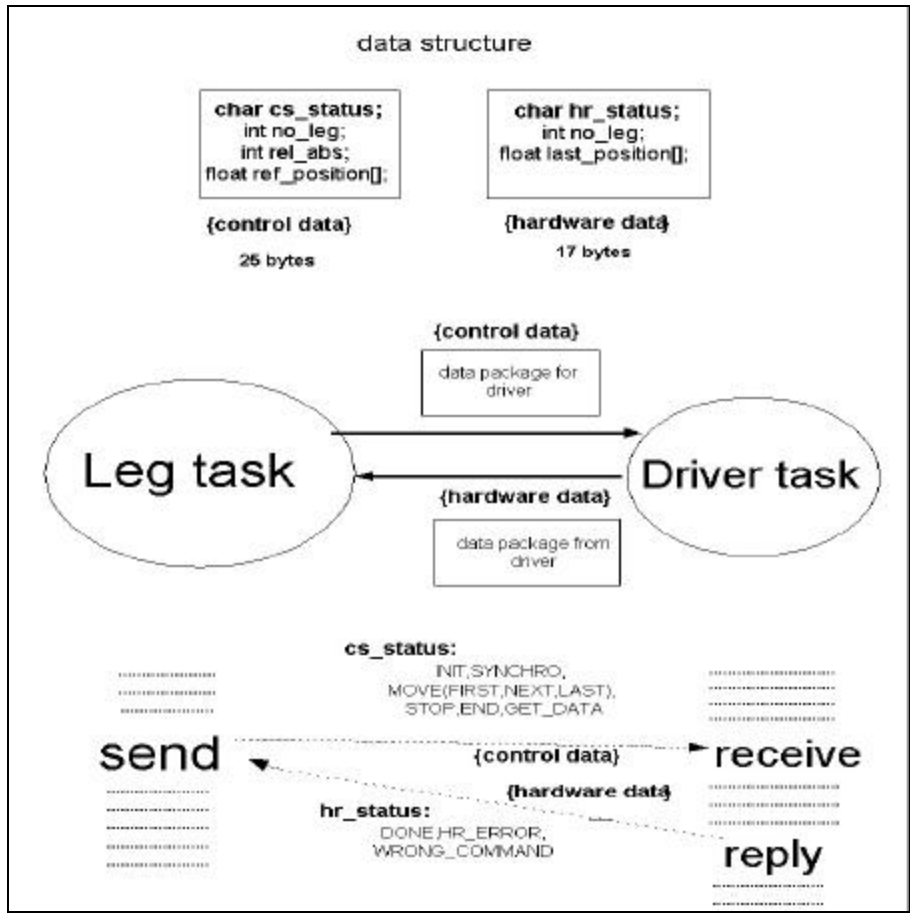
data structure

char cs_status;
int no_leg;
int rel_abs;
float ref_position[];

char hr_status;
int no_leg;
float last_position[];

{control data}

25 bytes

{hardware data}

17 bytes

{control data}

data package for driver

Leg task

Driver task

{hardware data}

data package from driver

cs_status:
INIT,SYNCHRO,
MOVE(FIRST,NEXT,LAST),
STOP,END,GET_DATA

send

{control data}

receive

{hardware data}

hr_status:
DONE,HR_ERROR,
WRONG_COMMAND

reply